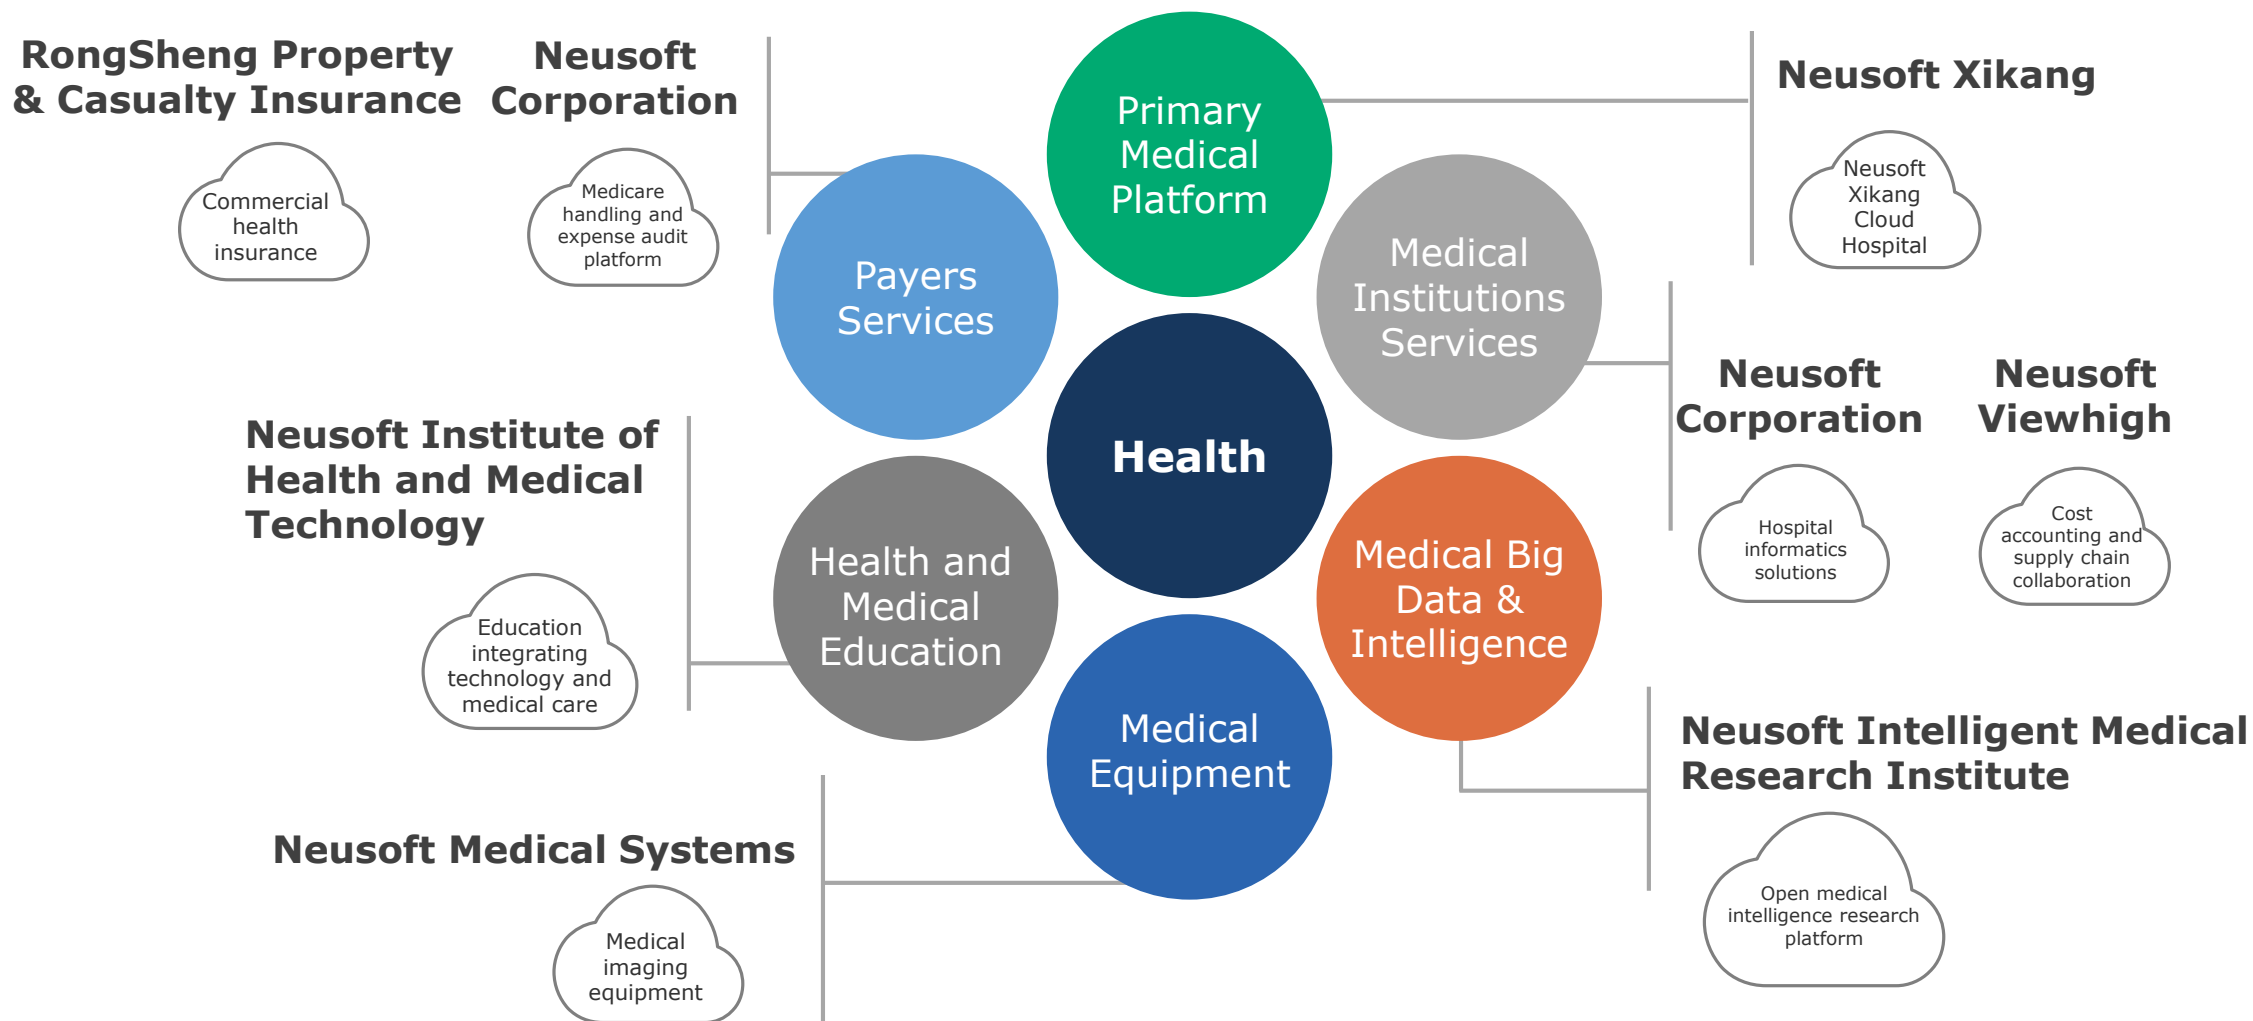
RongSheng Property & Casualty Insurance

Commercial health insurance

Neusoft Corporation

Medicare handling and expense audit platform

Primary Medical Platform

Neusoft Xikang

Neusoft Xikang Cloud Hospital

Payers Services

Medical Institutions Services

Health

Neusoft Corporation

Hospital informatics solutions

Neusoft Viewhigh

Cost accounting and supply chain collaboration

Neusoft Institute of Health and Medical Technology

Education integrating technology and medical care

Health and Medical Education

Medical Big Data & Intelligence

Medical Equipment

Neusoft Intelligent Medical Research Institute

Open medical intelligence research platform

Neusoft Medical Systems

Medical imaging equipment